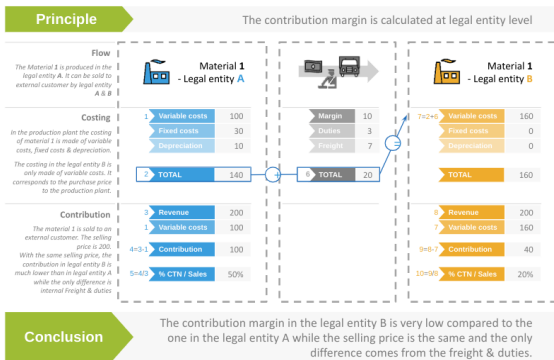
Principle

The contribution margin is calculated at legal entity level

Flow

The Material 1 is produced in the legal entity A. It can be sold to external customer by legal entity A & B

Material 1 - Legal entity A

Material 1 - Legal entity B

Costing

In the production plant the costing of material 1 is made of variable costs, fixed costs & depreciation.

The costing in the legal entity B is only made of variable costs. It corresponds to the purchase price to the production plant.

| | | |
|---|---|---|
| 1 | Variable costs | 100 |
| | Fixed costs | 30 |
| | Depreciation | 10 |
| 2 | TOTAL | 140 |

| | | |
|---|---|---|
| | Margin | 10 |
| | Duties | 3 |
| | Freight | 7 |
| 6 | TOTAL | 20 |

| | | |
|---|---|---|
| 7=2+6 | Variable costs | 160 |
| | Fixed costs | 0 |
| | Depreciation | 0 |
| | TOTAL | 160 |

Contribution

The material 1 is sold to an external customer. The selling price is 200. With the same selling price, the contribution in legal entity B is much lower than in legal entity A while the only difference is internal Freight & duties

| | | |
|---|---|---|
| 3 | Revenue | 200 |
| 1 | Variable costs | 100 |
| 4=3-1 | Contribution | 100 |
| 5=4/3 | % CTN / Sales | 50% |

| | | |
|---|---|---|
| 8 | Revenue | 200 |
| 7 | Variable costs | 160 |
| 9=8-7 | Contribution | 40 |
| 10=9/8 | % CTN / Sales | 20% |

Conclusion

The contribution margin in the legal entity B is very low compared to the one in the legal entity A while the selling price is the same and the only difference comes from the freight & duties.